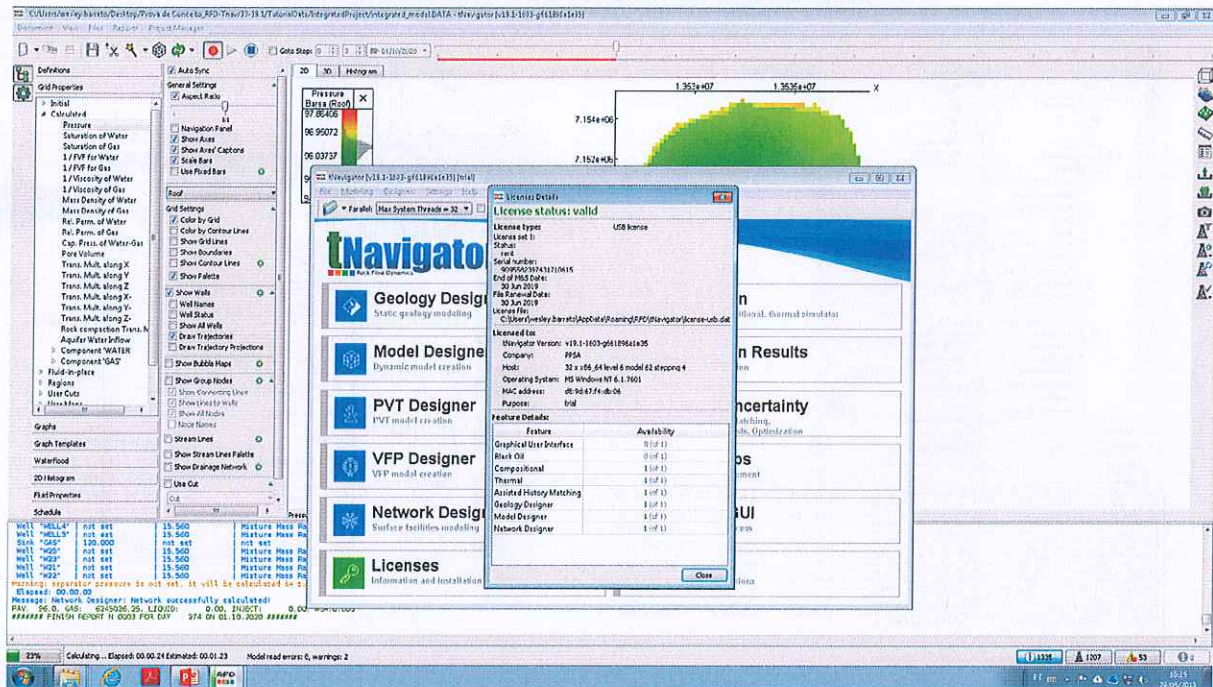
C:/Users/wesley.barreto/Desktop/Prova de Conceito_RFD-Tnav/37-19.1/TutorialData/IntegratedProject/integrated_model.DATA - tNavigator v19.1-1603-g6618(...)

Document View Files Reports Project Manager

Goto Step: 0 | 3 | 01/10/2020

Definitions
Grid Properties
Initial
Calculated
Pressure
Saturation of Water
Saturation of Gas
1/FVF for Water
1/FVF for Gas
1/Viscosity of Water
1/Viscosity of Gas
Mass Density of Water
Mass Density of Gas
Rel. Perm. of Water
Rel. Perm. of Gas
Cap. Press. of Water-Gas
Pore Volume
Trans. Mult. along X
Trans. Mult. along Y
Trans. Mult. along Z
Trans. Mult. along X-
Trans. Mult. along Y-
Trans. Mult. along Z-
Rock compaction Trans. M
Aquifer Water Inflow
Component 'WATER'
Component 'GAS'
Fluid-in-place
Regions
User Cuts
Graphs
Graph Templates
Waterflood
2D Histogram
Fluid Properties
Schedule

Auto Sync
General Settings
Aspect Ratio
Navigation Panel
Show Axes
Show Axes' Captions
Scale Bars
Use Fixed Bars
Roof
Grid Settings
Color by Grid
Color by Contour Lines
Show Grid Lines
Show Boundaries
Show Contour Lines
Show Palette
Show Wells
Well Names
Well Status
Show All Wells
Draw Trajectories
Draw Trajectory Projections
Show Bubble Maps
Show Group Nodes
Show Connecting Lines
Show Lines to Wells
Show All Nodes
Node Names
Stream Lines
Show Stream Lines Palette
Show Drainage Network
Use Cut

2D 3D Histogram
Pressure Barsa (Roof)
97.86406
96.95072
96.03737
1.352e+07
1.3535e+07
X
7.154e+06
7.152e+06

tNavigator v19.1-1603-g6618(...) [trial]
File Modeling Designers Settings Help
Parallel: Max System Threads = 32
tNavigator
Rock Flow Dynamics
Geology Designer
Static geology modeling
Model Designer
Dynamic model creation
PVT Designer
PVT model creation
VFP Designer
VFP model creation
Network Designer
Surface facilities modeling
Licenses
Information and installation
n
tional, thermal simulator
n Results
ncertainty
atching,
ls, Optimization
s
ment
GUI

License Details
License status: valid
License type: USB license
License set 1:
Status:
Serial number:
End of M&S Date:
30 Jun 2019
File Renewal Date:
30 Jun 2019
License file:
C:\Users\wesley.barreto\AppData\Roaming\RFD\tNavigator\license-usb.dat
Licensed to:
tNavigator Version: v19.1-1603-g6618(...)
Company: PPSA
Host: 32 x x86_64 level 6 model 62 stepping 4
Operating System: MS Windows NT 6.1.7601
MAC address: d8:9d:67:f4:db:06
Purpose: trial
Feature Details:
| Feature | Availability |
|---|---|
| Graphical User Interface | 0 (of 1) |
| Black Oil | 0 (of 1) |
| Compositional | 0 (of 1) |
| Thermal | 1 (of 1) |
| Assisted History Matching | 1 (of 1) |
| Geology Designer | 1 (of 1) |
| Model Designer | 1 (of 1) |
| Network Designer | 1 (of 1) |
Close

Well "WELL4" not set 15.560 Mixture Mass Ra
Well "WELL5" not set 15.560 Mixture Mass Ra
Sink "GAS" 120.000 not set
Well "W25" not set 15.560 Mixture Mass Ra
Well "W23" not set 15.560 Mixture Mass Ra
Well "W21" not set 15.560 Mixture Mass Ra
Well "W22" not set 15.500 Mixture Mass Ra
Warning: separator pressure is not set, it will be calculated to (...)
Elapsed: 00.00.00
Message: Network Designer: Network successfully calculated!
PAV. 96.0, GAS: 6245026.25, LIQUID: 0.00, INJECT: 0.00
####### FINISH REPORT N 0003 FOR DAY 274 ON 01.10.2020 #######

23% Calculating... Elapsed: 00.00.24 Estimated: 00.01.23 Model read errors: 0, warnings: 2
1335 1207 53 0